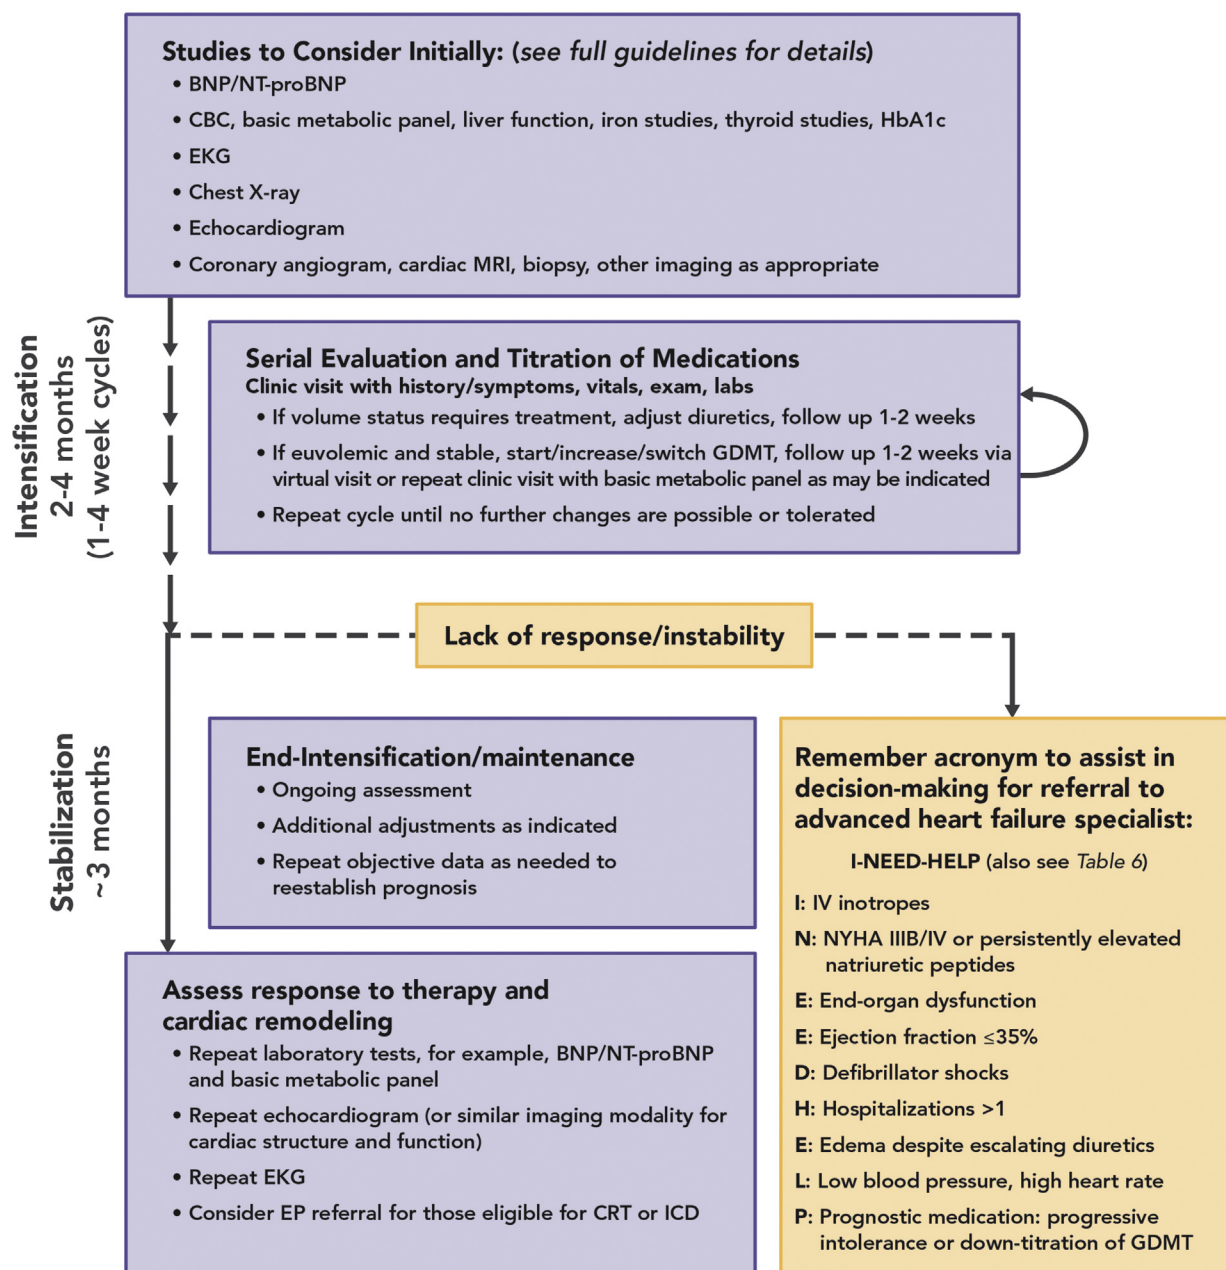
Studies to Consider Initially: (see full guidelines for details)
• BNP/NT-proBNP
• CBC, basic metabolic panel, liver function, iron studies, thyroid studies, HbA1c
• EKG
• Chest X-ray
• Echocardiogram
• Coronary angiogram, cardiac MRI, biopsy, other imaging as appropriate

Intensification 2-4 months (1-4 week cycles)

Serial Evaluation and Titration of Medications
Clinic visit with history/symptoms, vitals, exam, labs
• If volume status requires treatment, adjust diuretics, follow up 1-2 weeks
• If euvolemic and stable, start/increase/switch GDMT, follow up 1-2 weeks via virtual visit or repeat clinic visit with basic metabolic panel as may be indicated
• Repeat cycle until no further changes are possible or tolerated

Lack of response/instability

Stabilization ~3 months

End-Intensification/maintenance
• Ongoing assessment
• Additional adjustments as indicated
• Repeat objective data as needed to reestablish prognosis

Remember acronym to assist in decision-making for referral to advanced heart failure specialist:
I-NEED-HELP (also see Table 6)
I: IV inotropes
N: NYHA IIIB/IV or persistently elevated natriuretic peptides
E: End-organ dysfunction
E: Ejection fraction ≤35%
D: Defibrillator shocks
H: Hospitalizations >1
E: Edema despite escalating diuretics
L: Low blood pressure, high heart rate
P: Prognostic medication: progressive intolerance or down-titration of GDMT

Assess response to therapy and cardiac remodeling
• Repeat laboratory tests, for example, BNP/NT-proBNP and basic metabolic panel
• Repeat echocardiogram (or similar imaging modality for cardiac structure and function)
• Repeat EKG
• Consider EP referral for those eligible for CRT or ICD